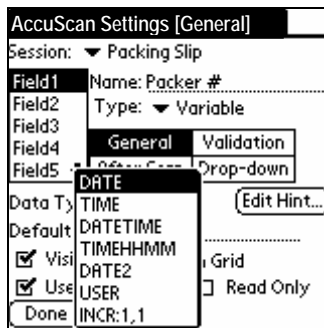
AccuScan Settings [General]
Session: ▾ Packing Slip
Field1
Field2
Field3
Field4
Field5
Name: Packer #
Type: ▾ Variable
General
Validation
After Scan
Drop-down
Data Ty
Default
Visi
Use
Done
DATE
TIME
DATETIME
TIMEHHMM
DATE2
USER
INCR:1,1
Edit Hint...
Grid
Read Only